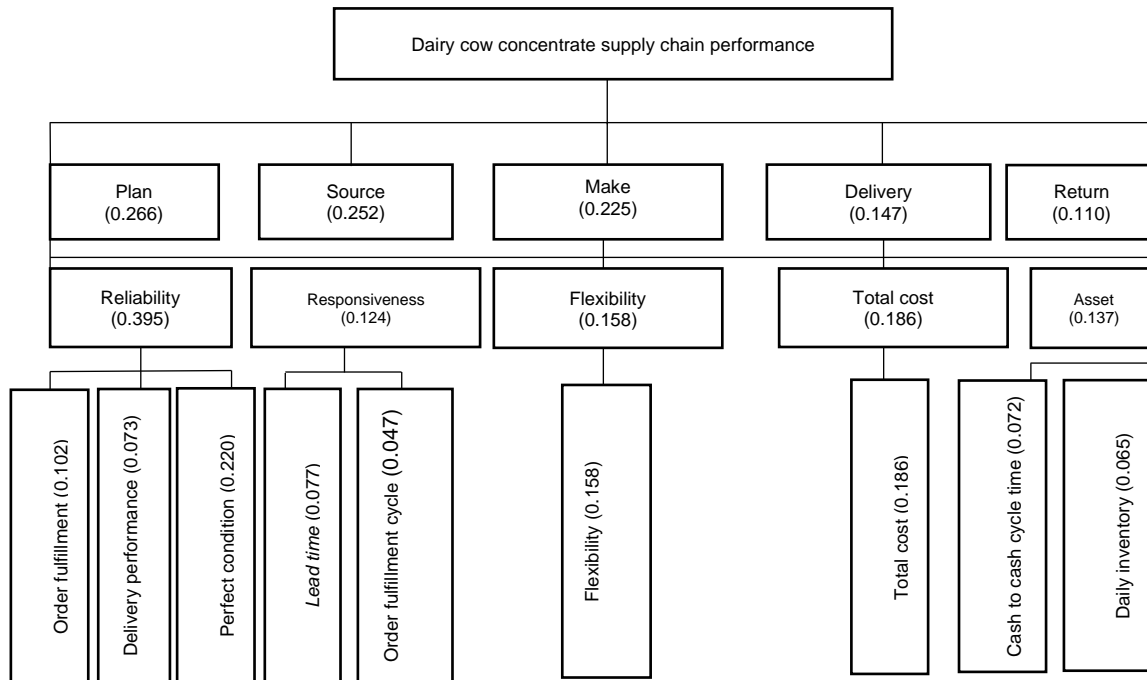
Dairy cow concentrate supply chain performance

Plan (0.266)

Source (0.252)

Make (0.225)

Delivery (0.147)

Return (0.110)

Reliability (0.395)

Responsiveness (0.124)

Flexibility (0.158)

Total cost (0.186)

Asset (0.137)

Order fulfillment (0.102)

Delivery performance (0.073)

Perfect condition (0.220)

*Lead time* (0.077)

Order fulfillment cycle (0.047)

Flexibility (0.158)

Total cost (0.186)

Cash to cash cycle time (0.072)

Daily inventory (0.065)